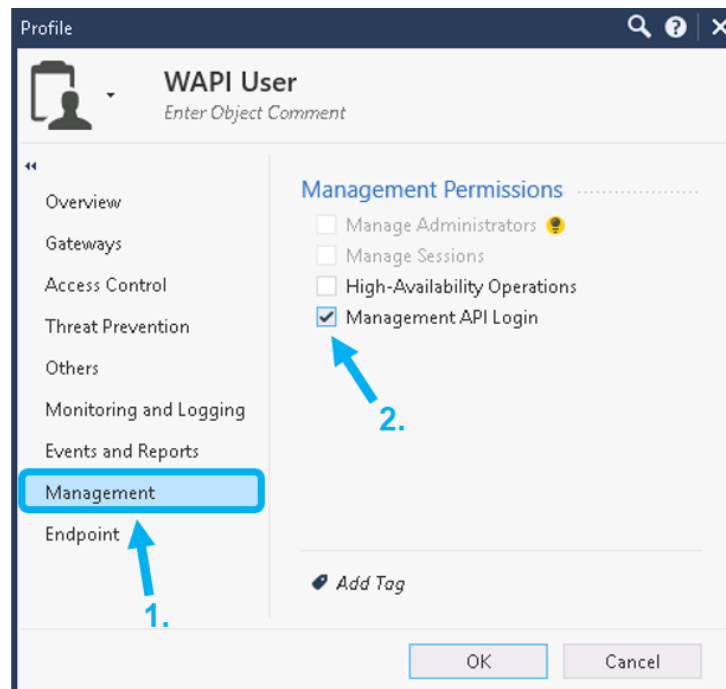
Profile

WAPI User
Enter Object Comment

Overview
Gateways
Access Control
Threat Prevention
Others
Monitoring and Logging
Events and Reports
Management
Endpoint

Management Permissions
Manage Administrators
Manage Sessions
High-Availability Operations
Management API Login

2.

1.

Add Tag

OK
Cancel